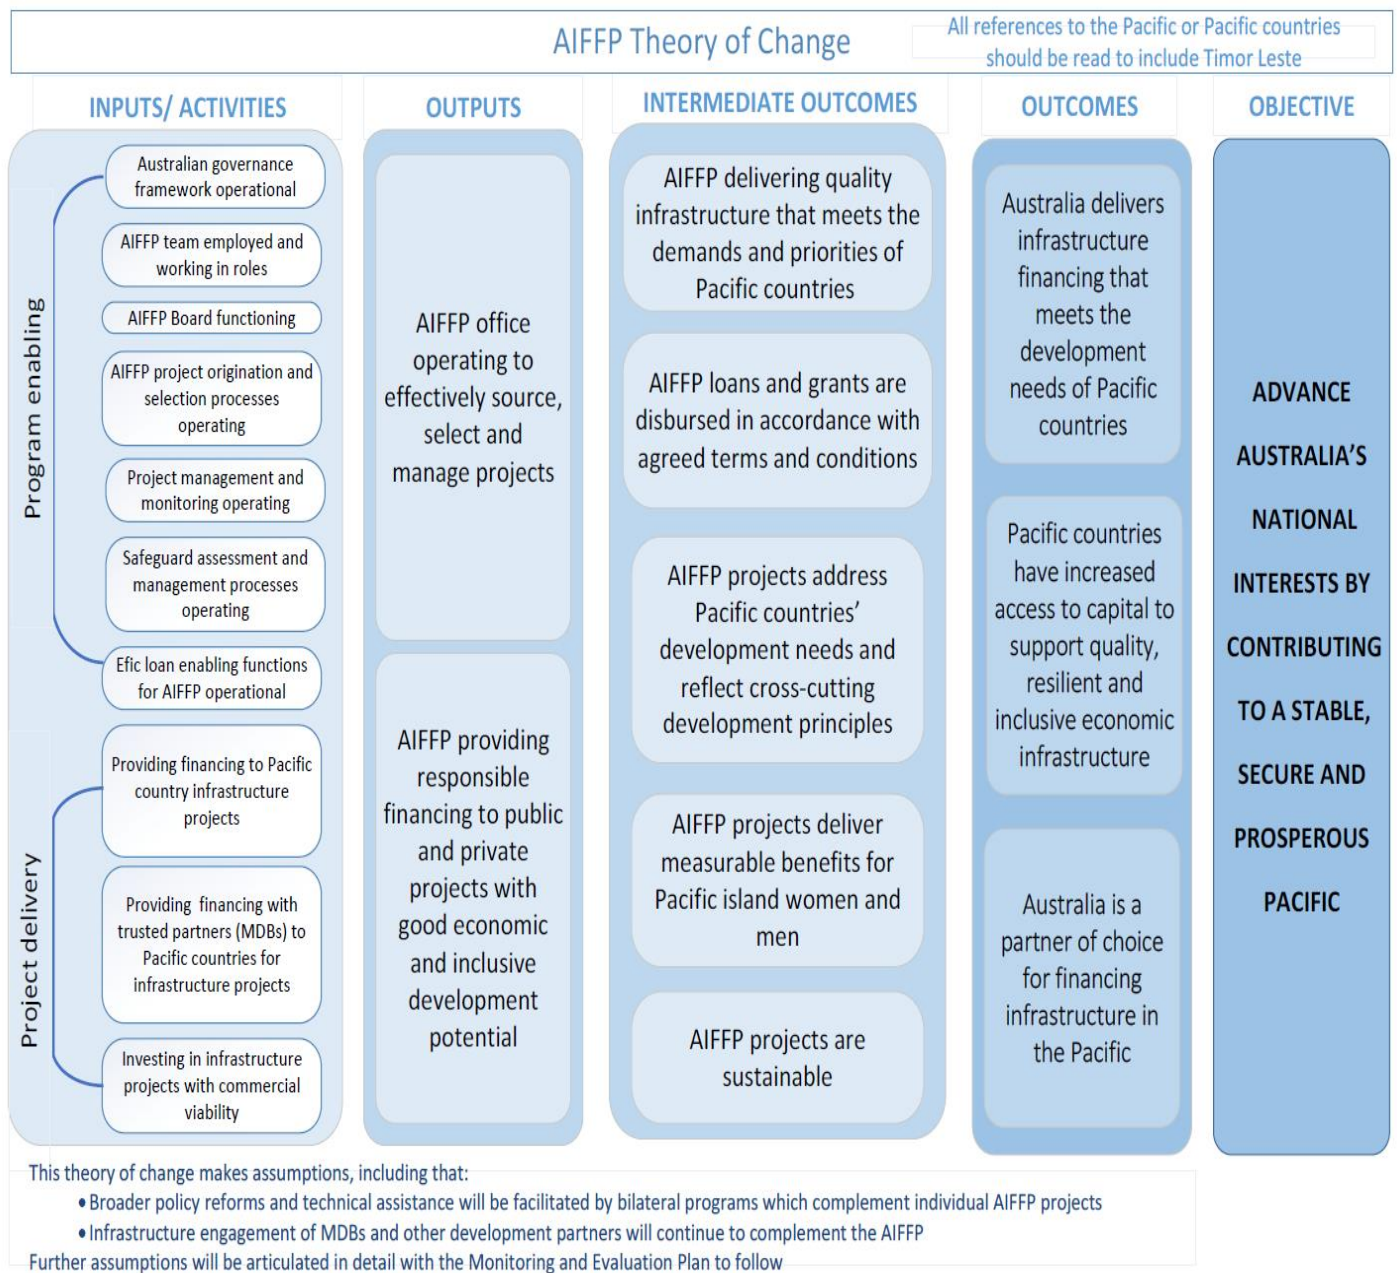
AIFFP Theory of Change

All references to the Pacific or Pacific countries should be read to include Timor Leste

INPUTS/ ACTIVITIES

Program enabling

Australian governance framework operational

AIFFP team employed and working in roles

AIFFP Board functioning

AIFFP project origination and selection processes operating

Project management and monitoring operating

Safeguard assessment and management processes operating

Efic loan enabling functions for AIFFP operational

Project delivery

Providing financing to Pacific country infrastructure projects

Providing financing with trusted partners (MDBs) to Pacific countries for infrastructure projects

Investing in infrastructure projects with commercial viability

OUTPUTS

AIFFP office operating to effectively source, select and manage projects

AIFFP providing responsible financing to public and private projects with good economic and inclusive development potential

INTERMEDIATE OUTCOMES

AIFFP delivering quality infrastructure that meets the demands and priorities of Pacific countries

AIFFP loans and grants are disbursed in accordance with agreed terms and conditions

AIFFP projects address Pacific countries' development needs and reflect cross-cutting development principles

AIFFP projects deliver measurable benefits for Pacific island women and men

AIFFP projects are sustainable

OUTCOMES

Australia delivers infrastructure financing that meets the development needs of Pacific countries

Pacific countries have increased access to capital to support quality, resilient and inclusive economic infrastructure

Australia is a partner of choice for financing infrastructure in the Pacific

OBJECTIVE

ADVANCE AUSTRALIA'S NATIONAL INTERESTS BY CONTRIBUTING TO A STABLE, SECURE AND PROSPEROUS PACIFIC

This theory of change makes assumptions, including that:
• Broader policy reforms and technical assistance will be facilitated by bilateral programs which complement individual AIFFP projects
• Infrastructure engagement of MDBs and other development partners will continue to complement the AIFFP
Further assumptions will be articulated in detail with the Monitoring and Evaluation Plan to follow